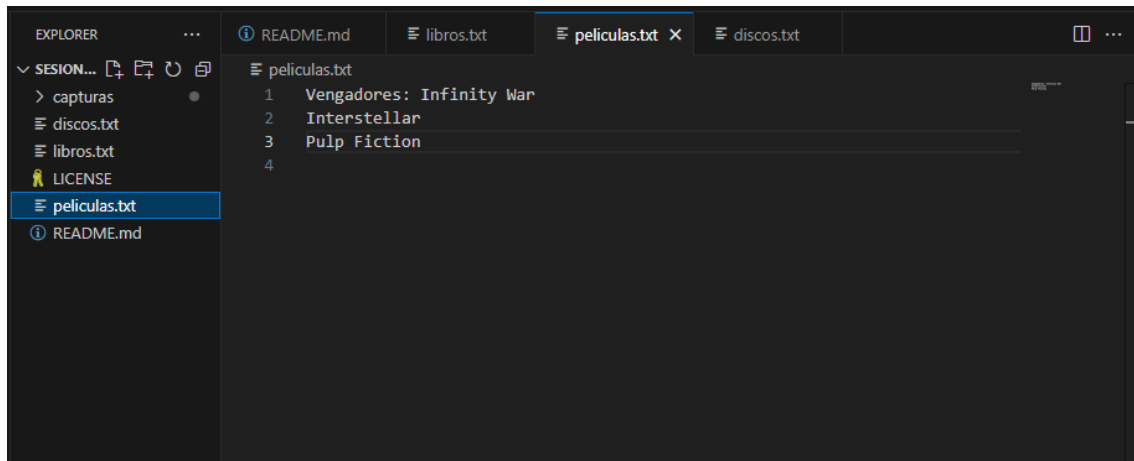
EXPLORER ...

SESION...

capturas
discos.txt
libros.txt
LICENSE
peliculas.txt
README.md

README.md | libros.txt | peliculas.txt × | discos.txt

peliculas.txt

1 Vengadores: Infinity War
2 Interstellar
3 Pulp Fiction
4